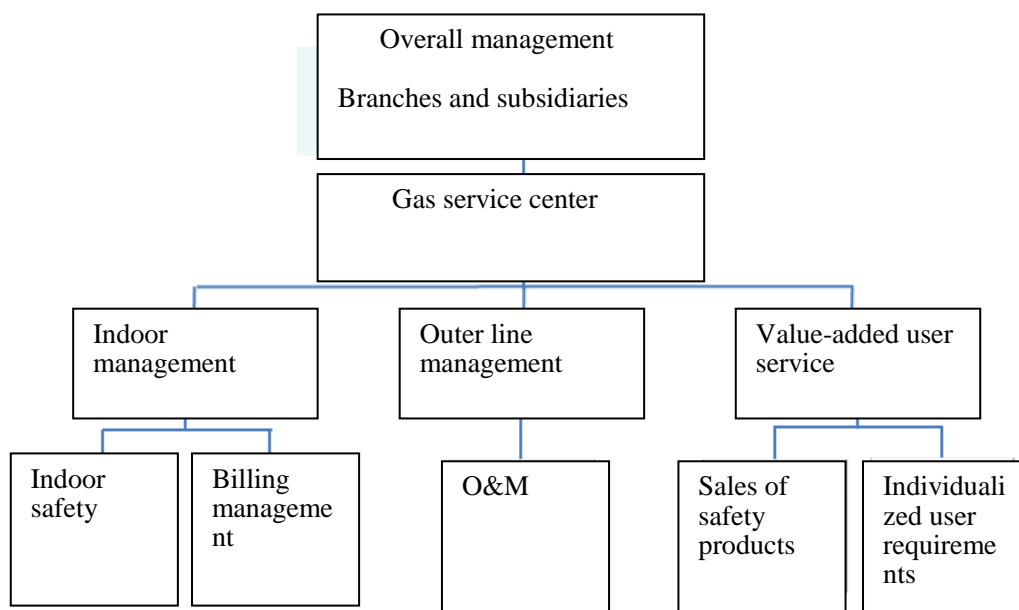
Overall management

Branches and subsidiaries

Gas service center

Indoor management

Outer line management

Value-added user service

Indoor safety

Billing management

O&M

Sales of safety products

Individualized user requirements